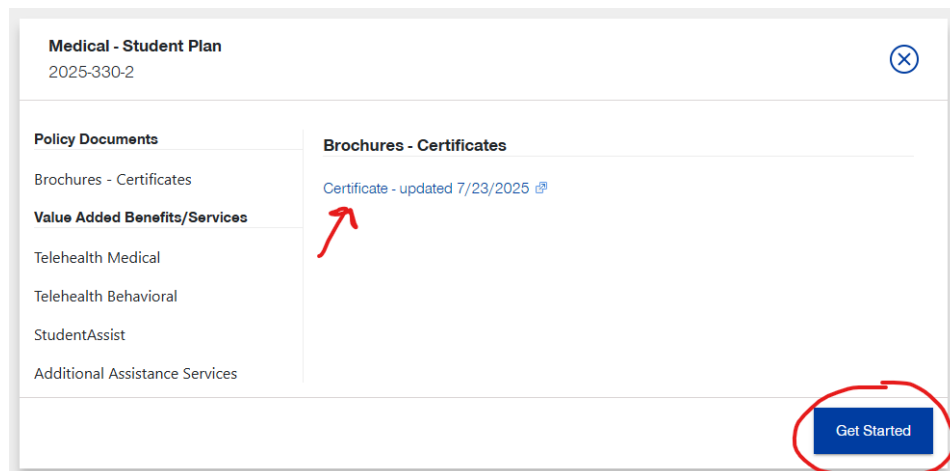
Medical - Student Plan
2025-330-2

Policy Documents

Brochures - Certificates

Value Added Benefits/Services

Telehealth Medical

Telehealth Behavioral

StudentAssist

Additional Assistance Services

Brochures - Certificates

Certificate - updated 7/23/2025

Get Started